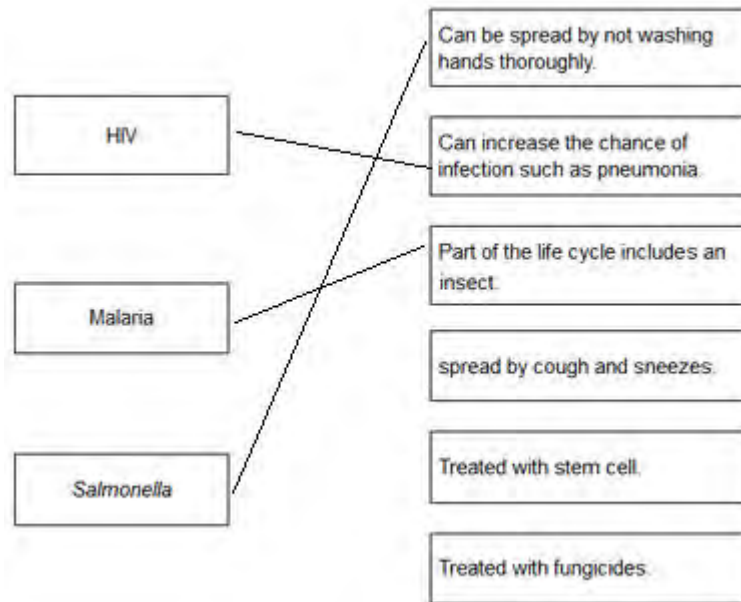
HIV

Malaria

Salmonella

Can be spread by not washing hands thoroughly.

Can increase the chance of infection such as pneumonia.

Part of the life cycle includes an insect.

spread by cough and sneezes.

Treated with stem cell.

Treated with fungicides.